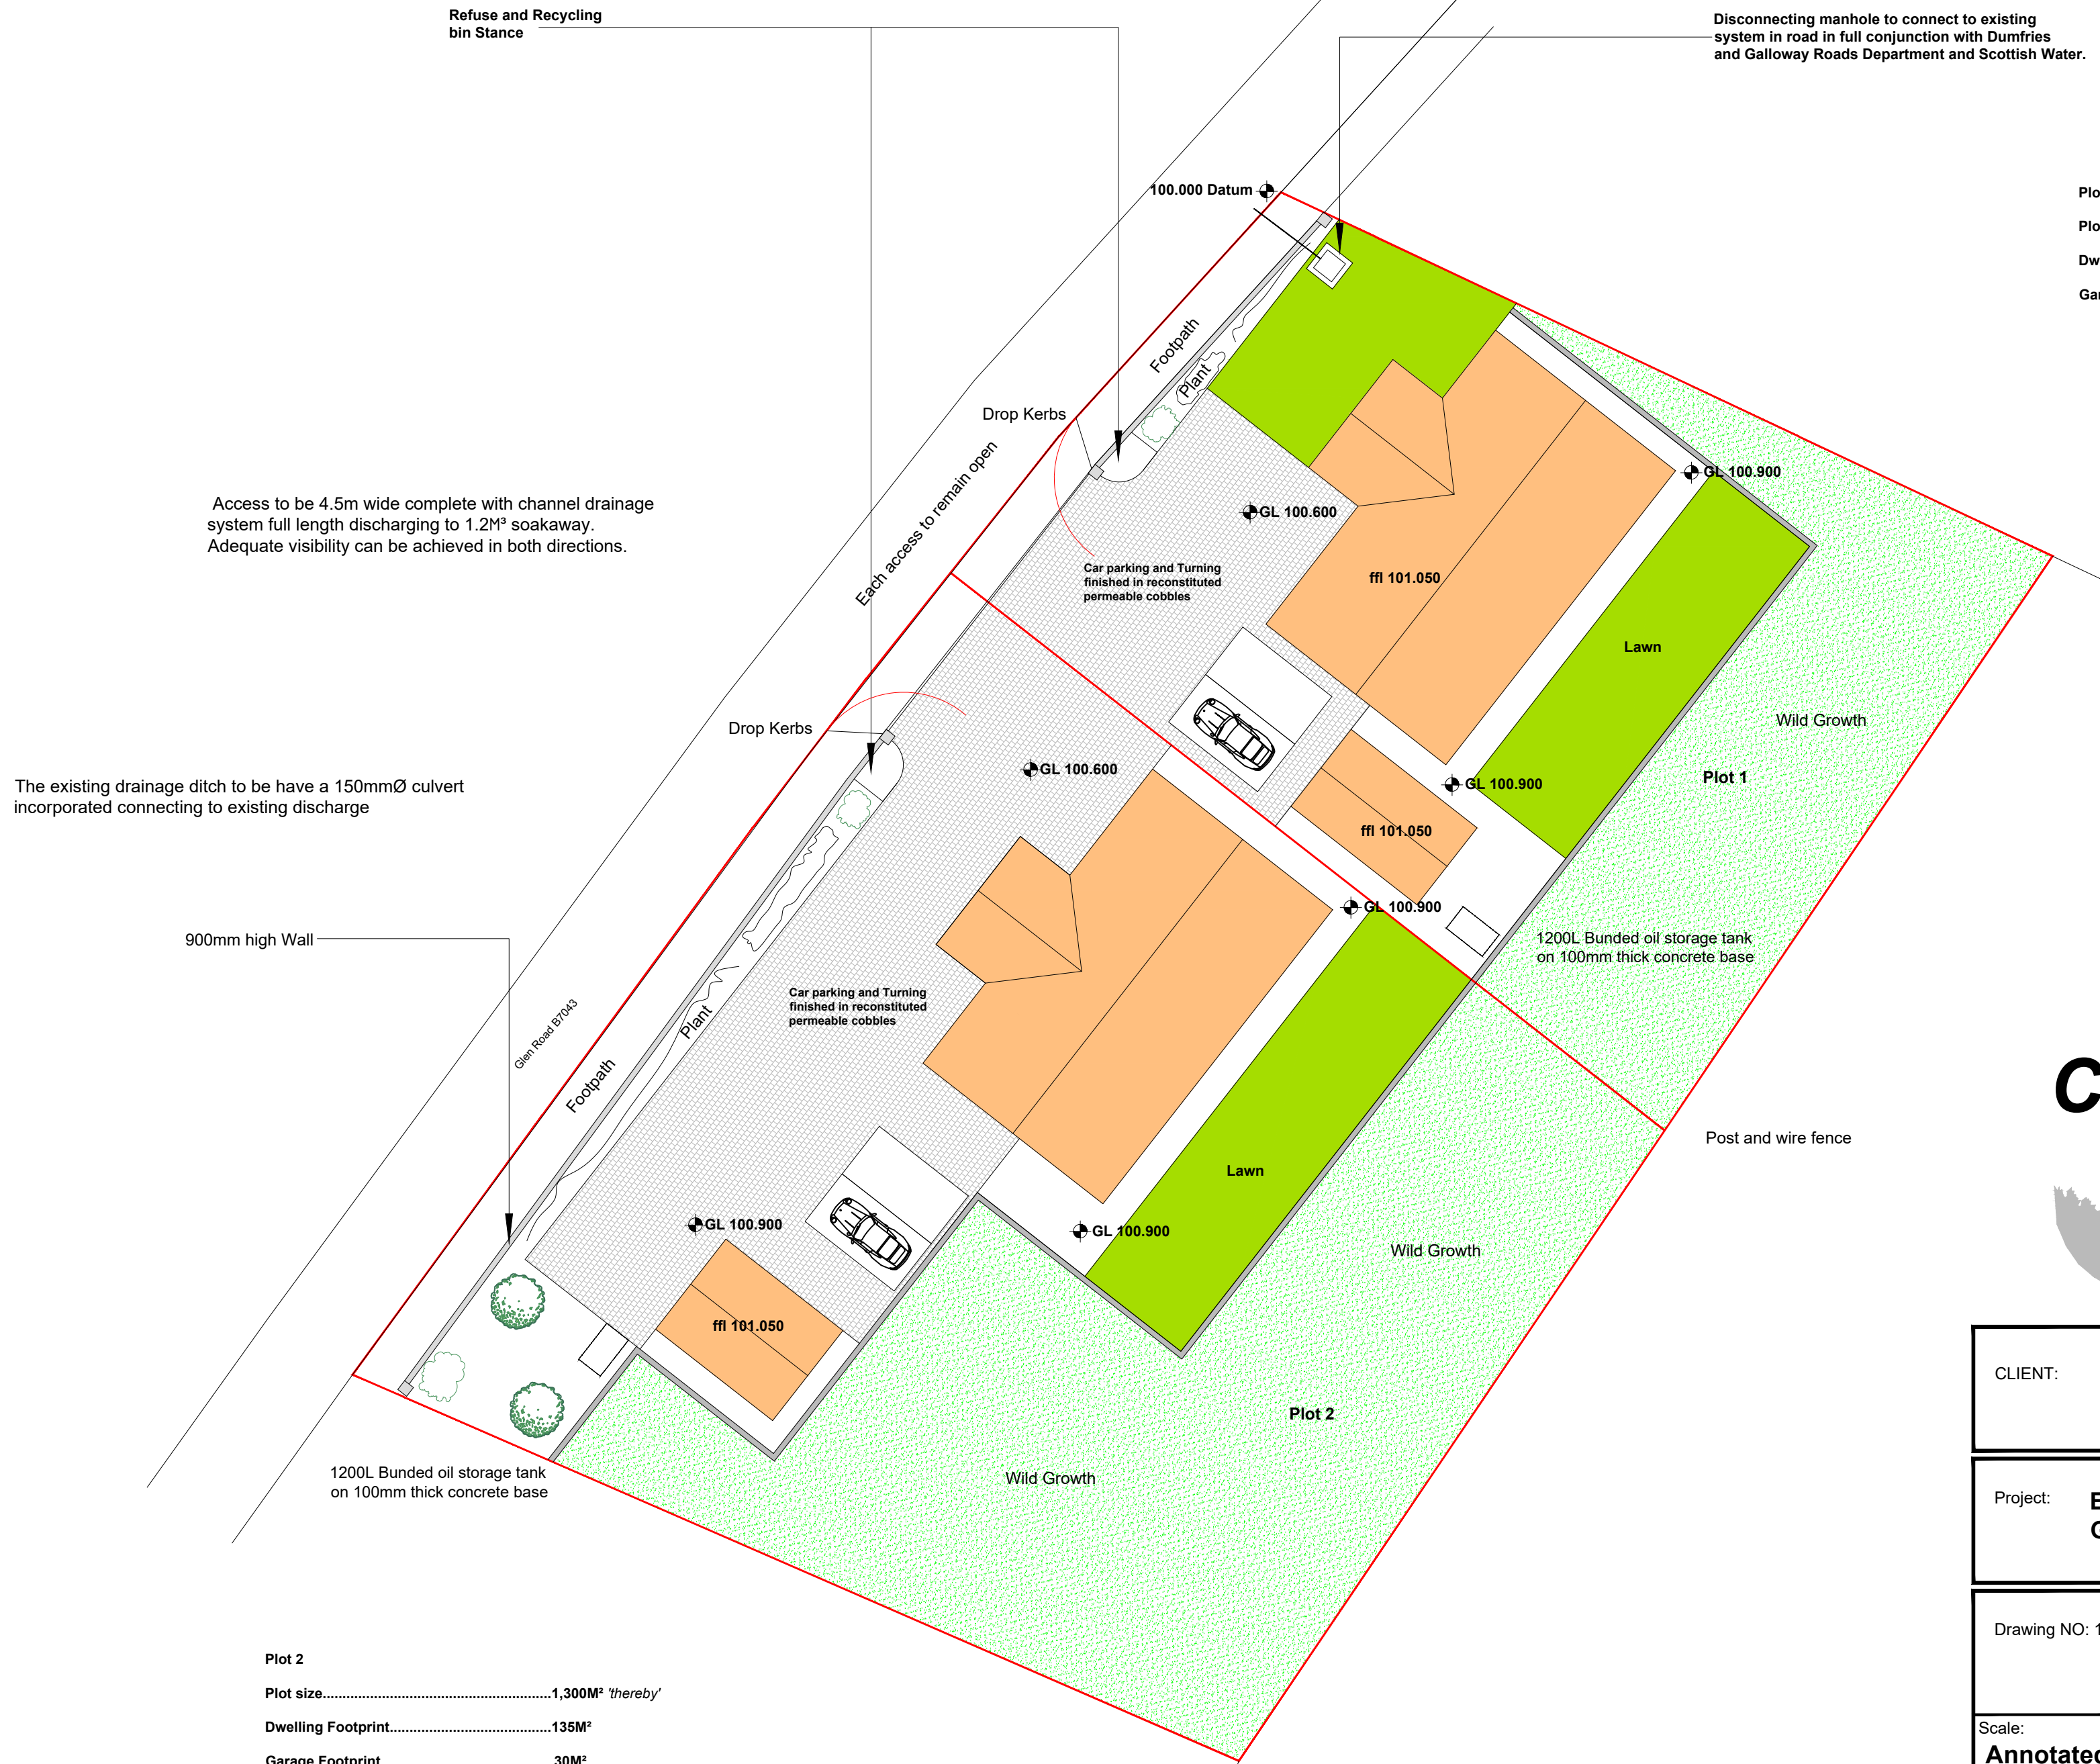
Refuse and Recycling bin Stance

Disconnecting manhole to connect to existing system in road in full conjunction with Dumfries and Galloway Roads Department and Scottish Water.

100.000 Datum

Plo
Plo
Dw
Gar

Footpath
Plant
Drop Kerbs
Each access to remain open

Access to be 4.5m wide complete with channel drainage system full length discharging to 1.2M³ soakaway. Adequate visibility can be achieved in both directions.

GL 100.600
Car parking and Turning finished in reconstituted permeable cobbles
ffl 101.050
GL 100.900
Lawn
Wild Growth
Plot 1

Drop Kerbs
GL 100.600
GL 100.900
ffl 101.050

The existing drainage ditch to be have a 150mmØ culvert incorporated connecting to existing discharge

GL 100.900
1200L Bunded oil storage tank on 100mm thick concrete base

900mm high Wall
Car parking and Turning finished in reconstituted permeable cobbles
Glen Road B7043
Plant
Footpath

C

Post and wire fence
Lawn
GL 100.900
GL 100.900
Wild Growth
ffl 101.050
Plot 2

1200L Bunded oil storage tank on 100mm thick concrete base
Wild Growth

CLIENT:
Project: E C
Drawing NO: 1
Scale:
Annotated

Plot 2
Plot size........................................................1,300M² 'thereby'
Dwelling Footprint........................................135M²
Garage Footprint 30M²